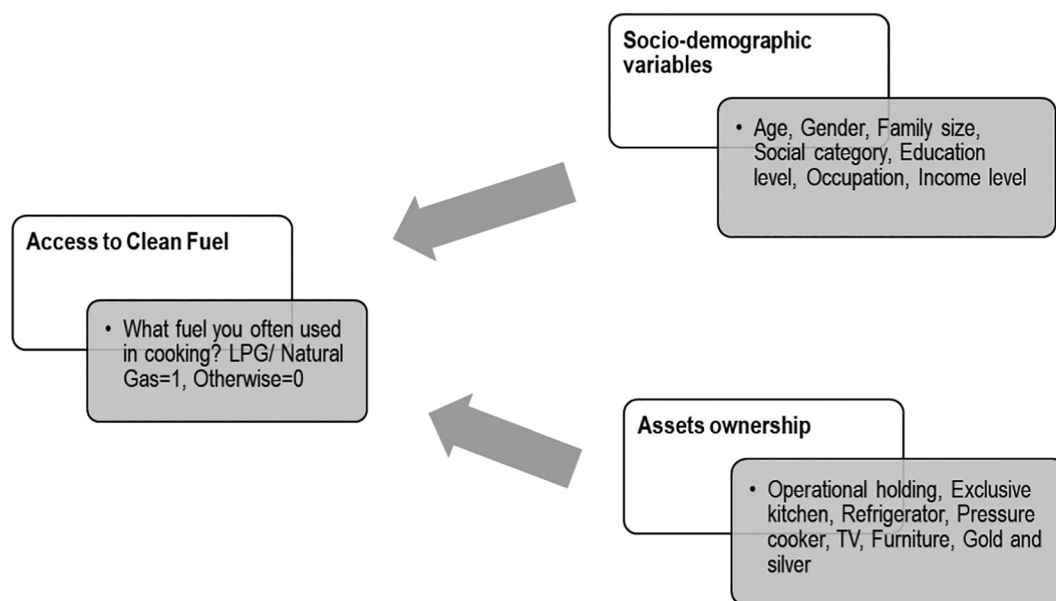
Socio-demographic variables

• Age, Gender, Family size, Social category, Education level, Occupation, Income level

Access to Clean Fuel

• What fuel you often used in cooking? LPG/ Natural Gas=1, Otherwise=0

Assets ownership

• Operational holding, Exclusive kitchen, Refrigerator, Pressure cooker, TV, Furniture, Gold and silver